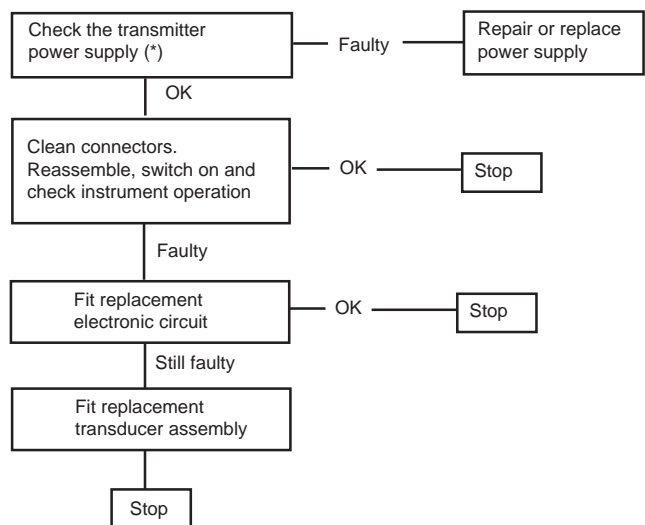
Check the transmitter power supply (*)

Faulty

Repair or replace power supply

OK

Clean connectors. Reassemble, switch on and check instrument operation

OK

Stop

Faulty

Fit replacement electronic circuit

OK

Stop

Still faulty

Fit replacement transducer assembly

Stop